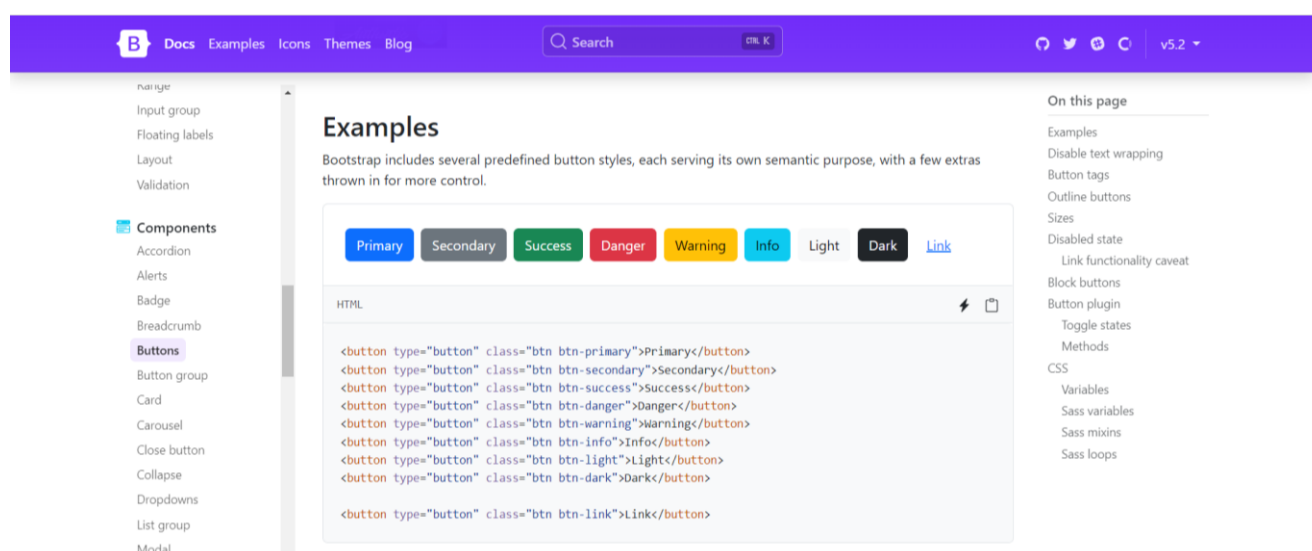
B Docs Examples Icons Themes Blog

Search CTRL K

v5.2

Range
Input group
Floating labels
Layout
Validation

Components
Accordion
Alerts
Badge
Breadcrumb
Buttons
Button group
Card
Carousel
Close button
Collapse
Dropdowns
List group
Modal

Examples

Bootstrap includes several predefined button styles, each serving its own semantic purpose, with a few extras thrown in for more control.

Primary Secondary Success Danger Warning Info Light Dark Link

HTML

```
<button type="button" class="btn btn-primary">Primary</button>
<button type="button" class="btn btn-secondary">Secondary</button>
<button type="button" class="btn btn-success">Success</button>
<button type="button" class="btn btn-danger">Danger</button>
<button type="button" class="btn btn-warning">Warning</button>
<button type="button" class="btn btn-info">Info</button>
<button type="button" class="btn btn-light">Light</button>
<button type="button" class="btn btn-dark">Dark</button>

<button type="button" class="btn btn-link">Link</button>
```

On this page
Examples
Disable text wrapping
Button tags
Outline buttons
Sizes
Disabled state
Link functionality caveat
Block buttons
Button plugin
Toggle states
Methods
CSS
Variables
Sass variables
Sass mixins
Sass loops